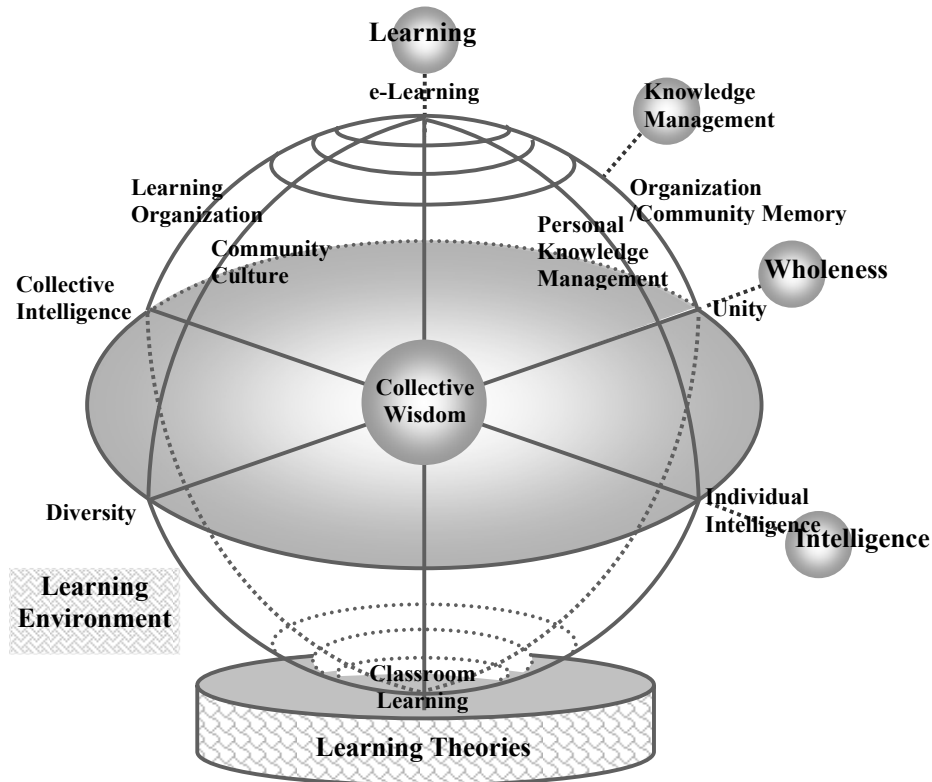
Learning

e-Learning

Knowledge Management

Learning Organization

Organization /Community Memory

Community Culture

Personal Knowledge Management

Wholeness

Collective Intelligence

Unity

Collective Wisdom

Diversity

Individual Intelligence

Intelligence

Learning Environment

Classroom Learning

Learning Theories